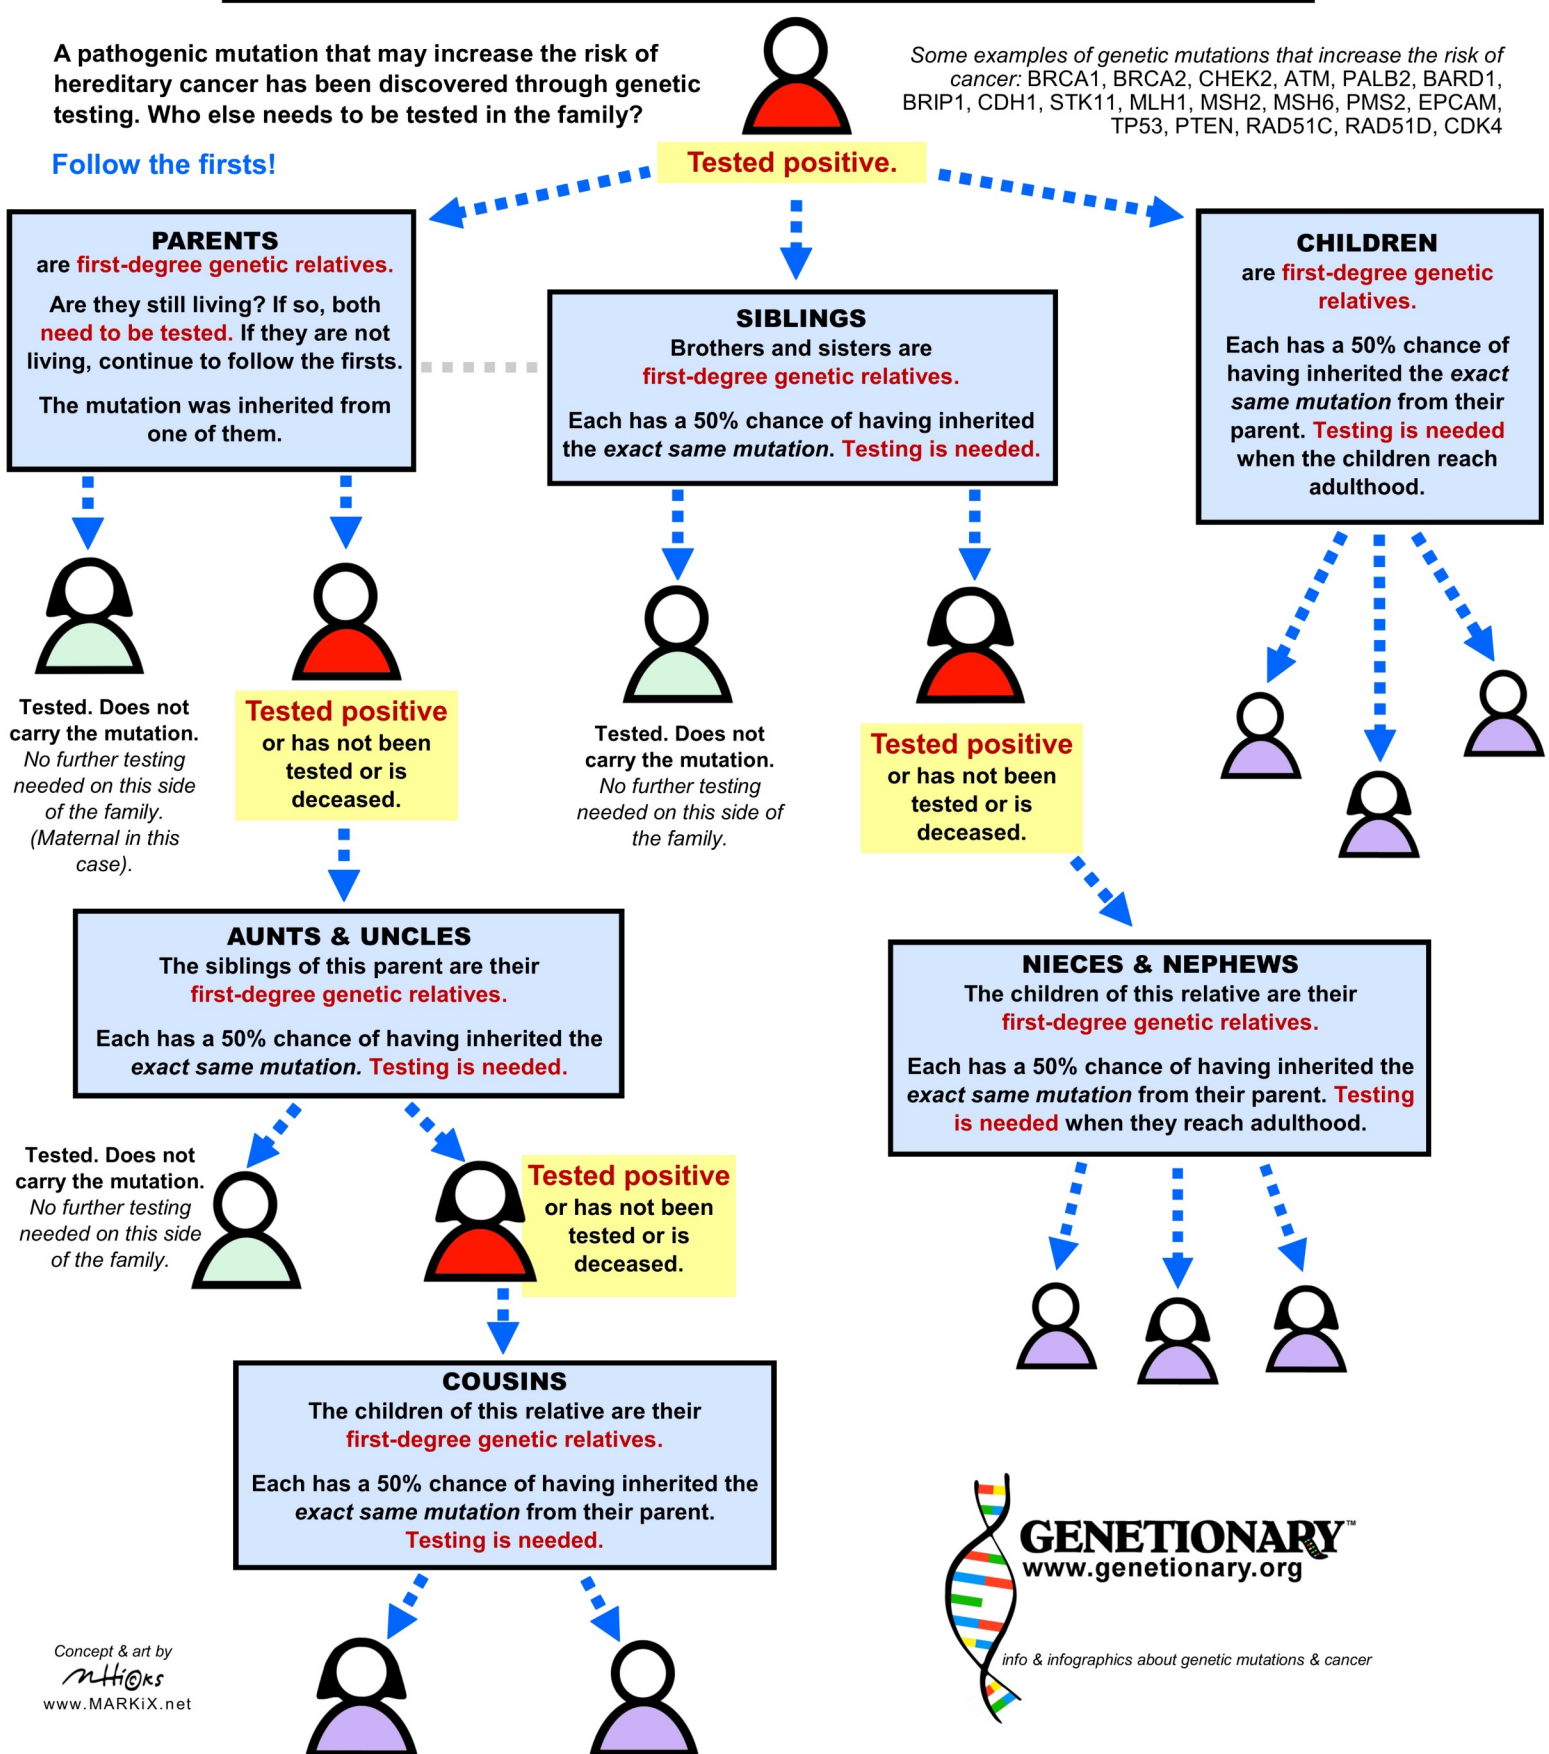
A pathogenic mutation that may increase the risk of hereditary cancer has been discovered through genetic testing. Who else needs to be tested in the family?

Follow the firsts!

Some examples of genetic mutations that increase the risk of cancer: BRCA1, BRCA2, CHEK2, ATM, PALB2, BARD1, BRIP1, CDH1, STK11, MLH1, MSH2, MSH6, PMS2, EPCAM, TP53, PTEN, RAD51C, RAD51D, CDK4

Tested positive.

PARENTS
are first-degree genetic relatives.

Are they still living? If so, both need to be tested. If they are not living, continue to follow the firsts.

The mutation was inherited from one of them.

SIBLINGS
Brothers and sisters are first-degree genetic relatives.

Each has a 50% chance of having inherited the exact same mutation. Testing is needed.

CHILDREN
are first-degree genetic relatives.

Each has a 50% chance of having inherited the exact same mutation from their parent. Testing is needed when the children reach adulthood.

Tested. Does not carry the mutation. No further testing needed on this side of the family. (Maternal in this case).

Tested positive or has not been tested or is deceased.

Tested. Does not carry the mutation. No further testing needed on this side of the family.

Tested positive or has not been tested or is deceased.

AUNTS & UNCLES
The siblings of this parent are their first-degree genetic relatives.

Each has a 50% chance of having inherited the exact same mutation. Testing is needed.

NIECES & NEPHEWS
The children of this relative are their first-degree genetic relatives.

Each has a 50% chance of having inherited the exact same mutation from their parent. Testing is needed when they reach adulthood.

Tested. Does not carry the mutation. No further testing needed on this side of the family.

Tested positive or has not been tested or is deceased.

COUSINS
The children of this relative are their first-degree genetic relatives.

Each has a 50% chance of having inherited the exact same mutation from their parent. Testing is needed.

GENETIONARY™
www.genetionary.org
info & infographics about genetic mutations & cancer

Concept & art by
mHicks
www.MARKiX.net